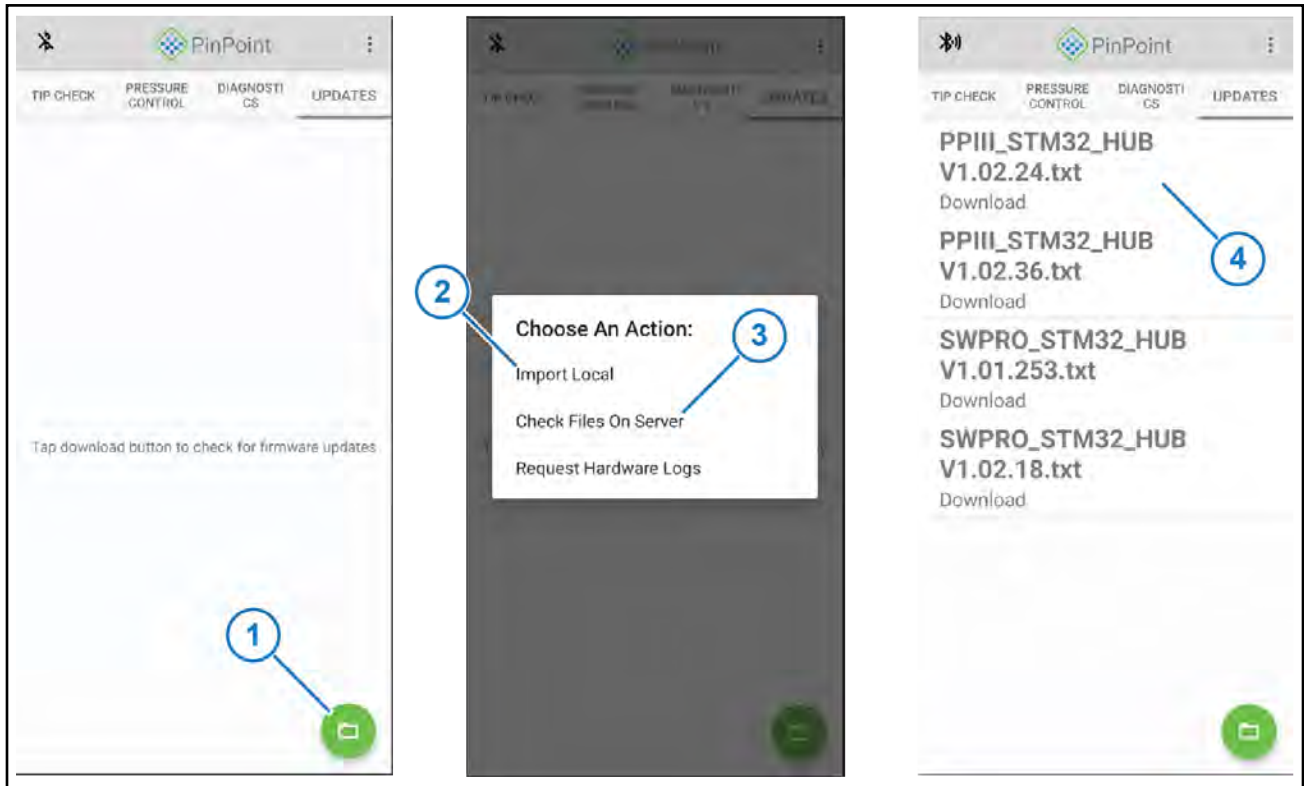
PinPoint

TIP CHECK
PRESSURE CONTROL
DIAGNOSTI CS
UPDATES

Tap download button to check for firmware updates

1

PinPoint

TIP CHECK
PRESSURE CONTROL
DIAGNOSTI CS
UPDATES

2

Choose An Action:

3

Import Local

Check Files On Server

Request Hardware Logs

PinPoint

TIP CHECK
PRESSURE CONTROL
DIAGNOSTI CS
UPDATES

PPIII_STM32_HUB V1.02.24.txt
Download

4

PPIII_STM32_HUB V1.02.36.txt
Download

SWPRO_STM32_HUB V1.01.253.txt
Download

SWPRO_STM32_HUB V1.02.18.txt
Download